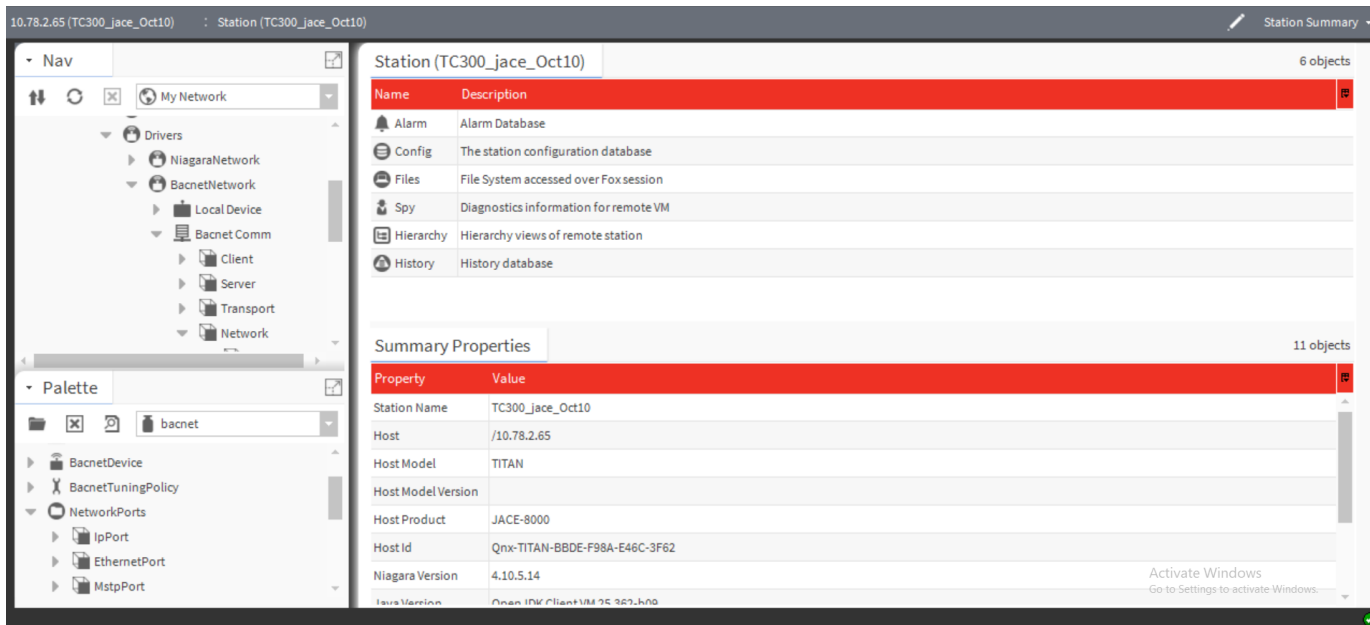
10.78.2.65 (TC300_jace_Oct10) : Station (TC300_jace_Oct10)

Station Summary

Nav

My Network

Drivers
NiagaraNetwork
BacnetNetwork
Local Device
Bacnet Comm
Client
Server
Transport
Network

Palette

bacnet

BacnetDevice
BacnetTuningPolicy
NetworkPorts
IpPort
EthernetPort
MstpPort

Station (TC300_jace_Oct10)

6 objects

| Name | Description |
|---|---|
| Alarm | Alarm Database |
| Config | The station configuration database |
| Files | File System accessed over Fox session |
| Spy | Diagnostics information for remote VM |
| Hierarchy | Hierarchy views of remote station |
| History | History database |

Summary Properties

11 objects

| Property | Value |
|---|---|
| Station Name | TC300_jace_Oct10 |
| Host | /10.78.2.65 |
| Host Model | TITAN |
| Host Model Version | |
| Host Product | JACE-8000 |
| Host Id | Qnx-TITAN-BBDE-F98A-E46C-3F62 |
| Niagara Version | 4.10.5.14 |
| Java Version | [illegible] |

Activate Windows
Go to Settings to activate Windows.